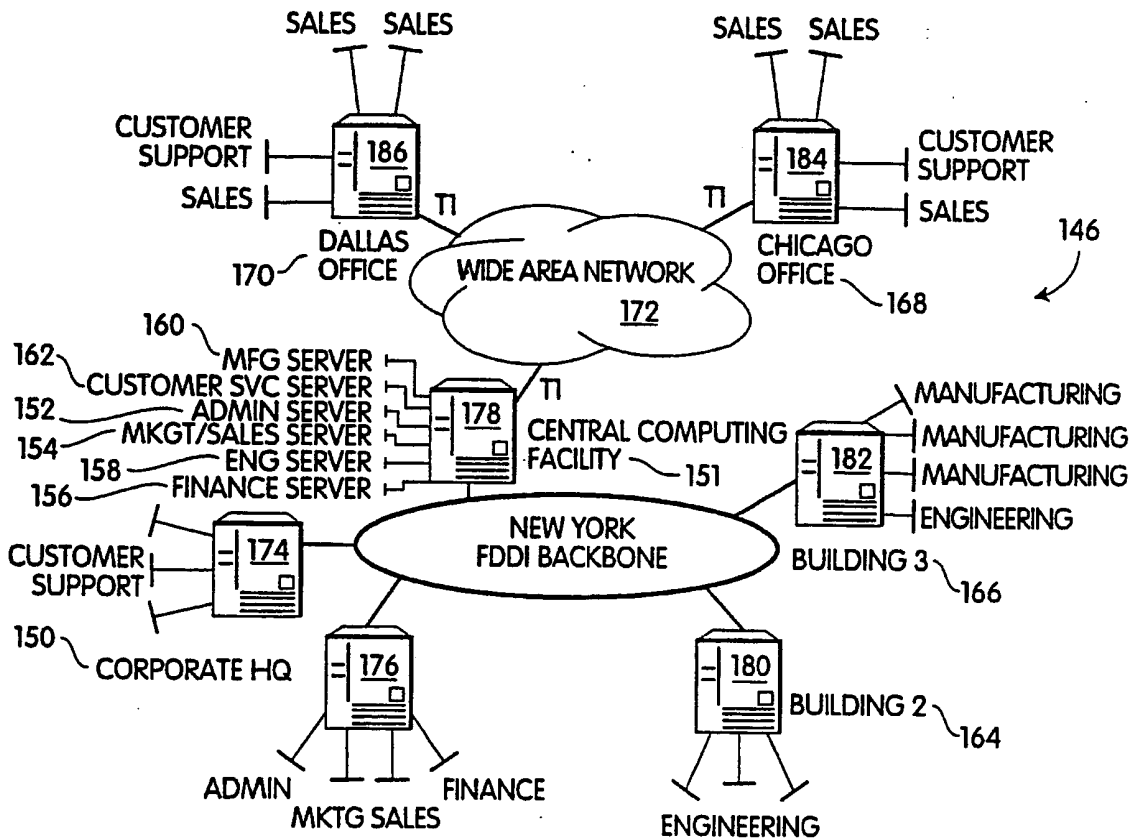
SALES SALES

CUSTOMER SUPPORT

SALES

186

T1

DALLAS OFFICE

170

SALES SALES

184

CUSTOMER SUPPORT

SALES

T1

CHICAGO OFFICE

168

146

WIDE AREA NETWORK

172

160 MFG SERVER
162 CUSTOMER SVC SERVER
152 ADMIN SERVER
154 MKGT/SALES SERVER
158 ENG SERVER
156 FINANCE SERVER

178

T1

CENTRAL COMPUTING FACILITY 151

MANUFACTURING
MANUFACTURING
MANUFACTURING
ENGINEERING

182

BUILDING 3 166

CUSTOMER SUPPORT

174

NEW YORK FDDI BACKBONE

150 CORPORATE HQ

176

ADMIN
MKTG SALES
FINANCE

180

BUILDING 2 164

ENGINEERING